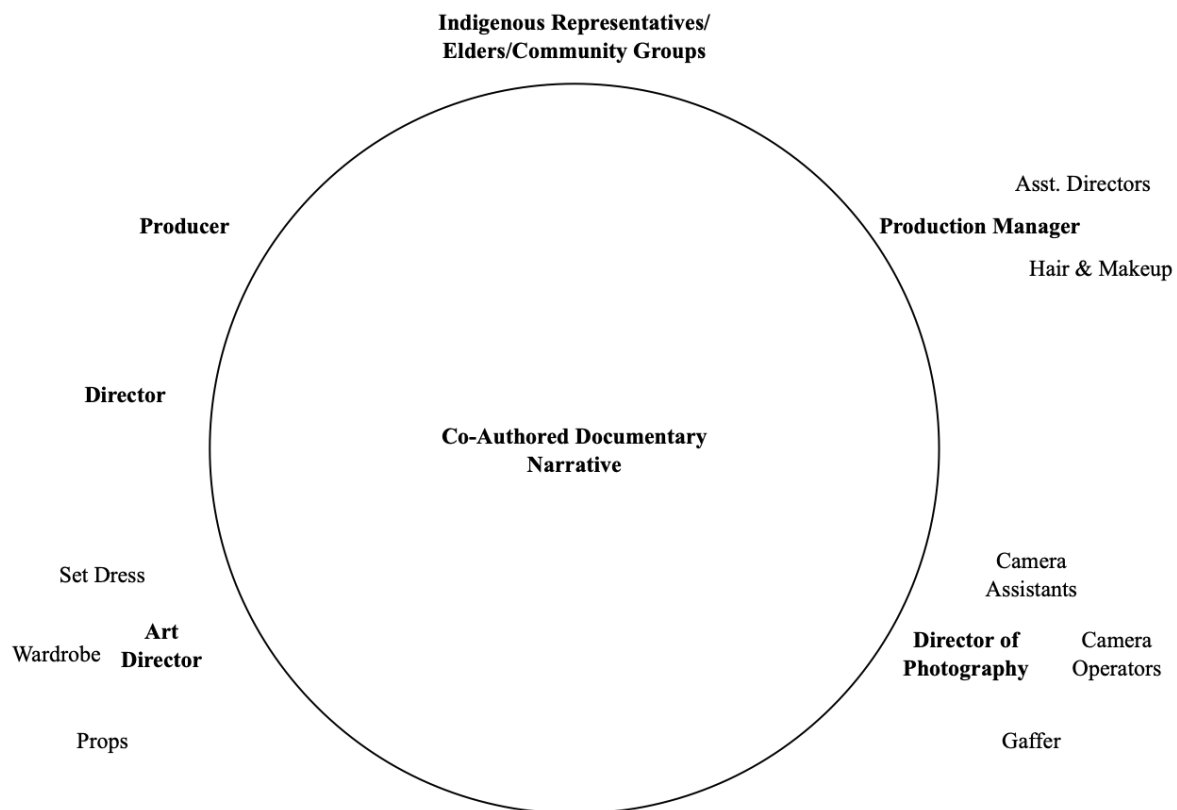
Indigenous Representatives/
Elders/Community Groups

Asst. Directors

Producer

Production Manager

Hair & Makeup

Director

Co-Authored Documentary
Narrative

Set Dress

Camera
Assistants

Wardrobe

Art
Director

Director of
Photography

Camera
Operators

Props

Gaffer